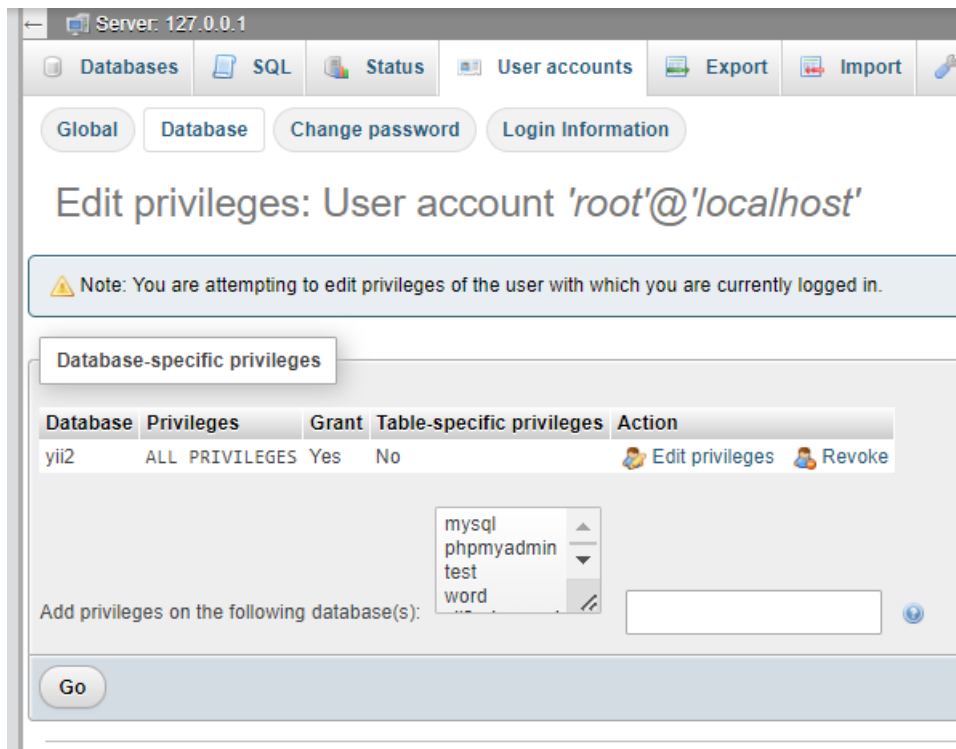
Server: 127.0.0.1

Databases SQL Status User accounts Export Import

Global Database Change password Login Information

Edit privileges: User account 'root'@'localhost'

Note: You are attempting to edit privileges of the user with which you are currently logged in.

Database-specific privileges

| Database | Privileges | Grant | Table-specific privileges | Action |
|---|---|---|---|---|
| yii2 | ALL PRIVILEGES | Yes | No | Edit privileges Revoke |

Add privileges on the following database(s):
mysql
phpmyadmin
test
word
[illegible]

Go